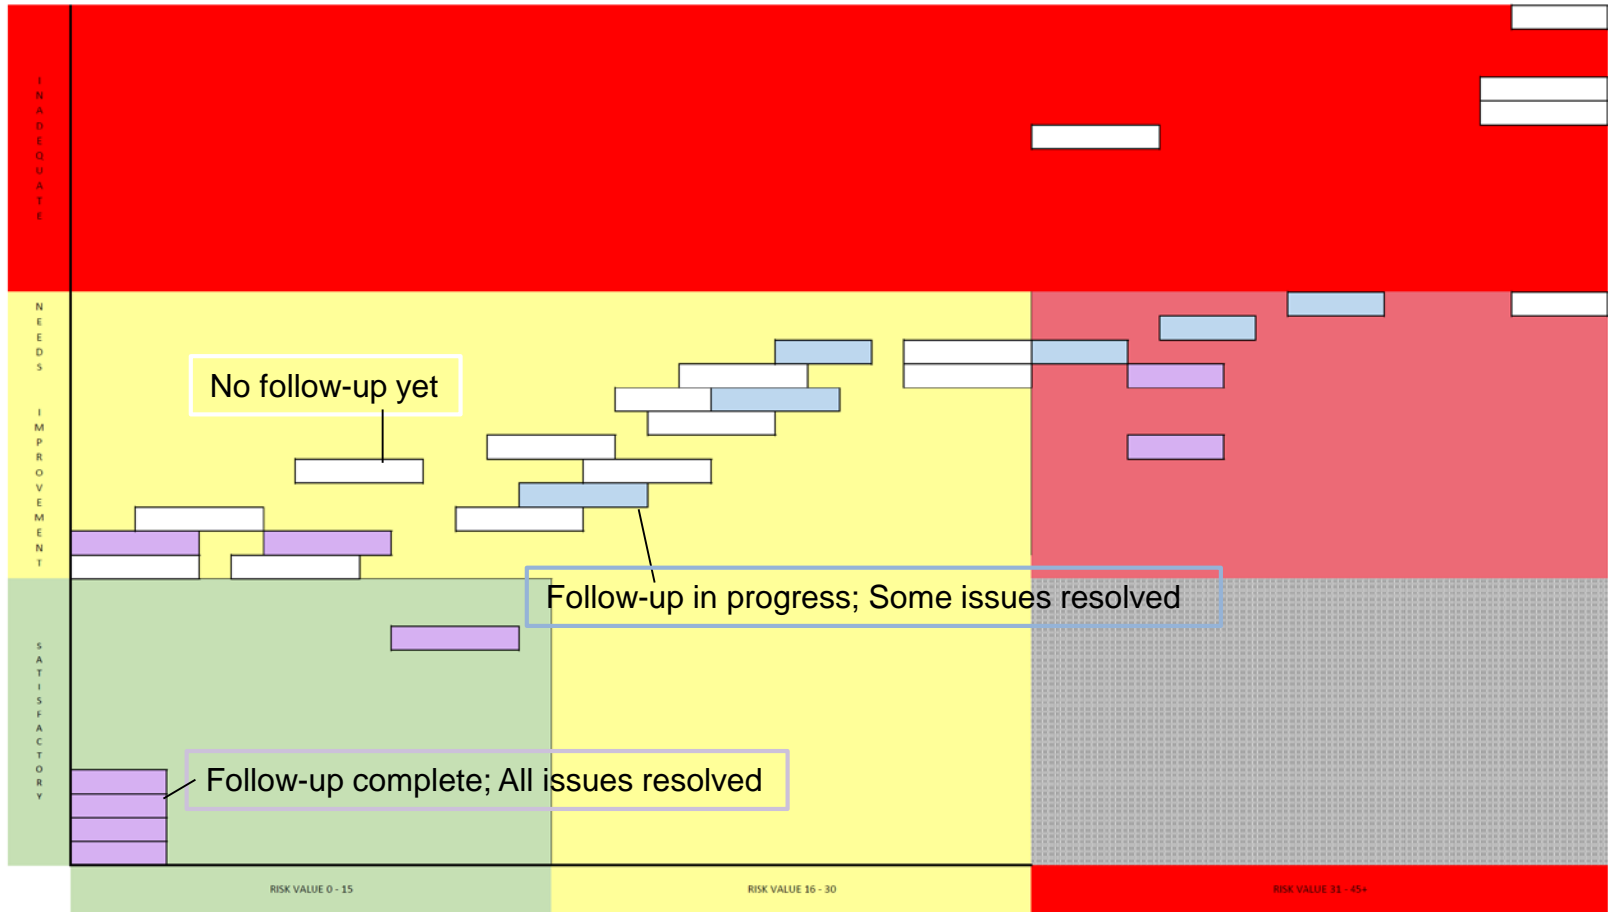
INADEQUATE

NEEDS IMPROVEMENT

SATISFACTORY

No follow-up yet

Follow-up in progress; Some issues resolved

Follow-up complete; All issues resolved

RISK VALUE 0 - 15

RISK VALUE 16 - 30

RISK VALUE 31 - 45+